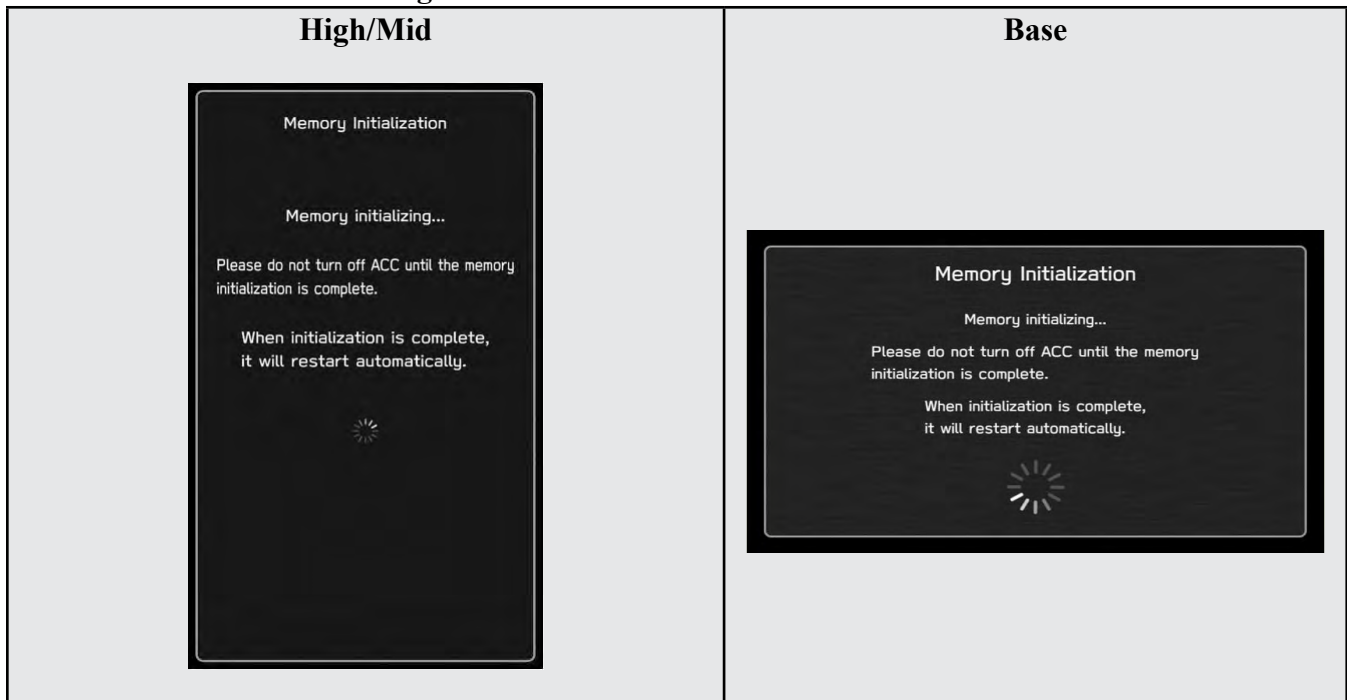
| High/Mid | Base |
|---|---|
| Memory Initialization<br><br>Memory initializing...<br><br>Please do not turn off ACC until the memory initialization is complete.<br><br>When initialization is complete, it will restart automatically. | Memory Initialization<br><br>Memory initializing...<br><br>Please do not turn off ACC until the memory initialization is complete.<br><br>When initialization is complete, it will restart automatically. |